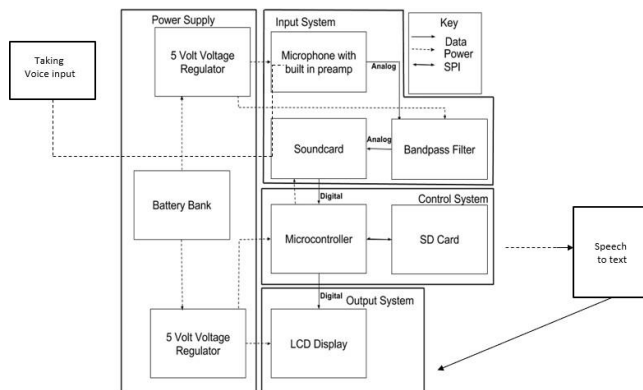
Taking Voice input

Power Supply

5 Volt Voltage Regulator

Battery Bank

5 Volt Voltage Regulator

Input System

Microphone with built in preamp

Analog

Key

Data

Power

SPI

Soundcard

Analog

Bandpass Filter

Digital

Control System

Microcontroller

SD Card

Speech to text

Digital

Output System

LCD Display